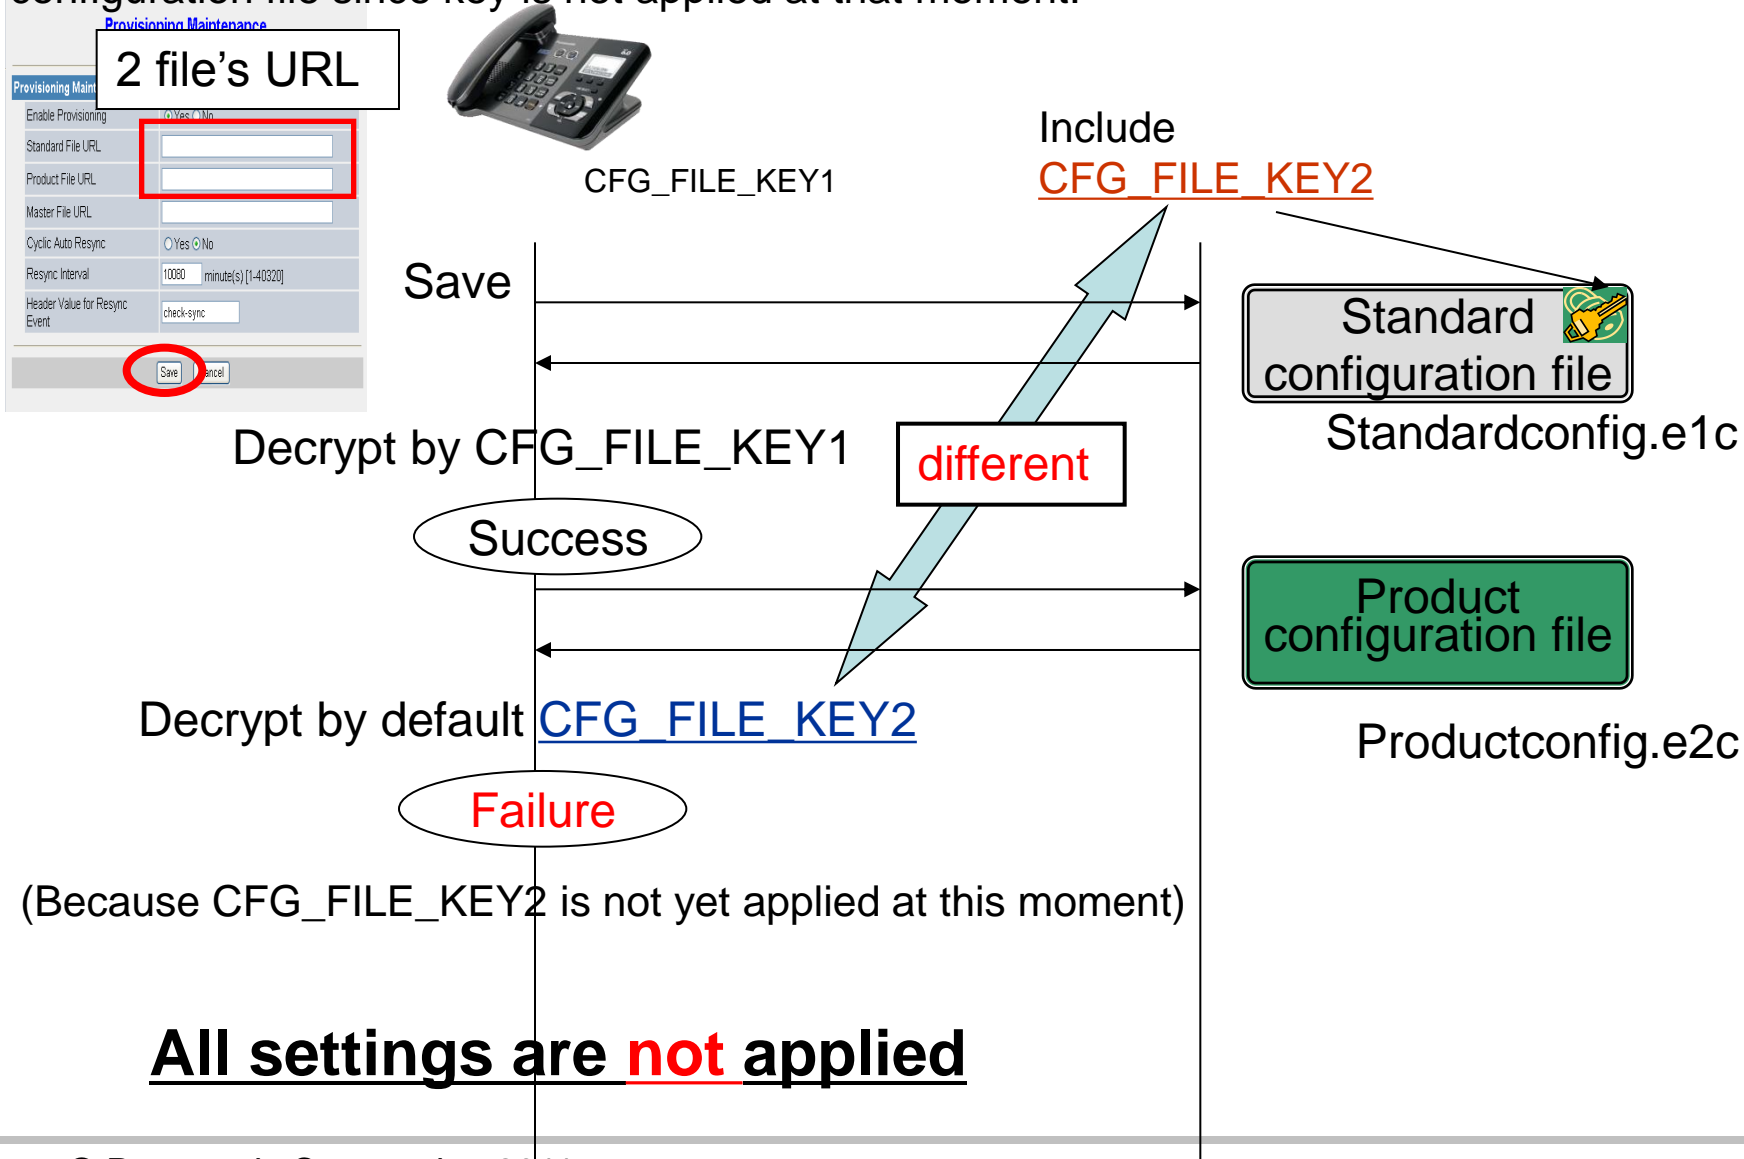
configuration file since key is not applied at that moment.

Provisioning Maintenance

2 file's URL

Provisioning Maint

Enable Provisioning ⦿Yes ○No

Standard File URL

Product File URL

Master File URL

Cyclic Auto Resync ○Yes ⦿No

Resync Interval 10080 minute(s) [1-40320]

Header Value for Resync Event check-sync

Save Cancel

CFG_FILE_KEY1

Include
CFG_FILE_KEY2

Save

Standard configuration file

Standardconfig.e1c

Decrypt by CFG_FILE_KEY1

different

Success

Product configuration file

Decrypt by default CFG_FILE_KEY2

Productconfig.e2c

Failure

(Because CFG_FILE_KEY2 is not yet applied at this moment)

All settings are not applied

© Panasonic Corporation 2011